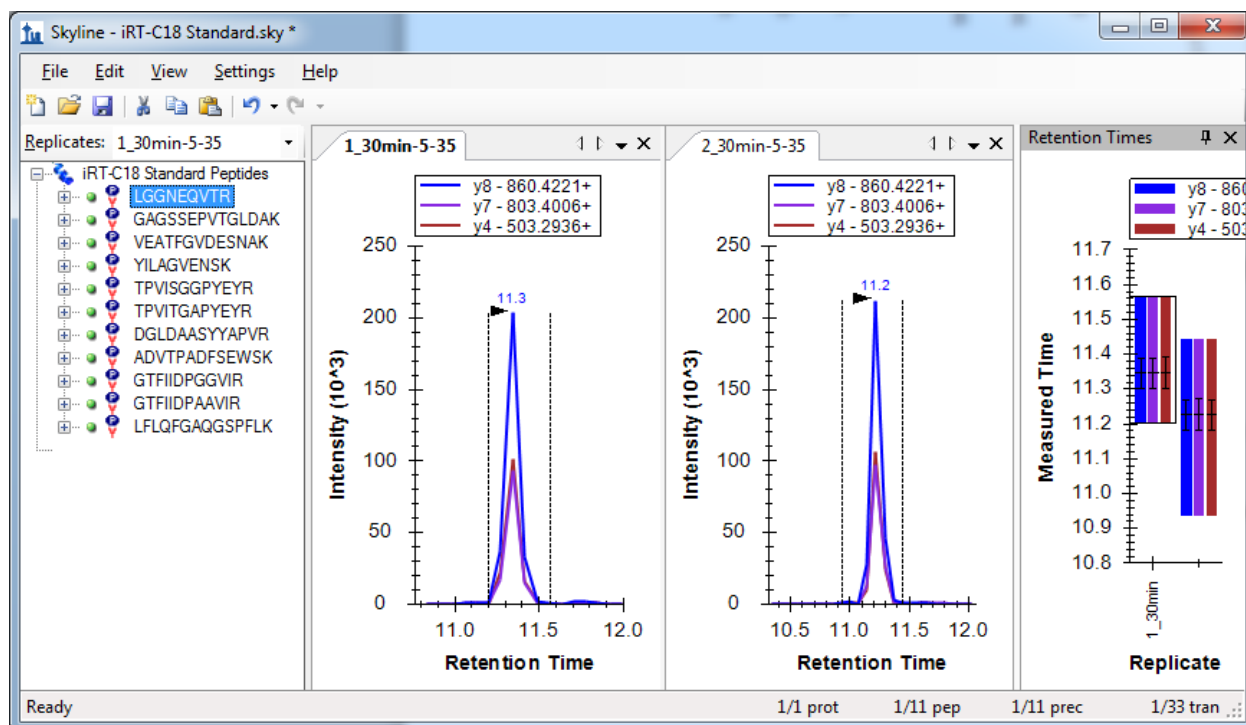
Skyline - iRT-C18 Standard.sky *

File Edit View Settings Help

Replicates: 1_30min-5-35

iRT-C18 Standard Peptides
LGGNEQVTR
GAGSSEPVTGLDAK
VEATFGVDESNAK
YILAGVENSK
TPVISGGPYEYR
TPVITGAPYEYR
DGLDAASYYAPVR
ADVTPADFSEWSK
GTFIIDPGGVIR
GTFIIDPAAVIR
LFLQFGAQGSPFLK

1_30min-5-35

y8 - 860.4221+
y7 - 803.4006+
y4 - 503.2936+

250
200
150
100
50
0
Intensity (10^3)
11.3
11.0 11.5 12.0
Retention Time

2_30min-5-35

y8 - 860.4221+
y7 - 803.4006+
y4 - 503.2936+

250
200
150
100
50
0
Intensity (10^3)
11.2
10.5 11.0 11.5 12.0
Retention Time

Retention Times

y8 - 860
y7 - 803
y4 - 503

11.7
11.6
11.5
11.4
11.3
11.2
11.1
11.0
10.9
10.8
Measured Time
1_30min
Replicate

Ready 1/1 prot 1/11 pep 1/11 prec 1/33 tran